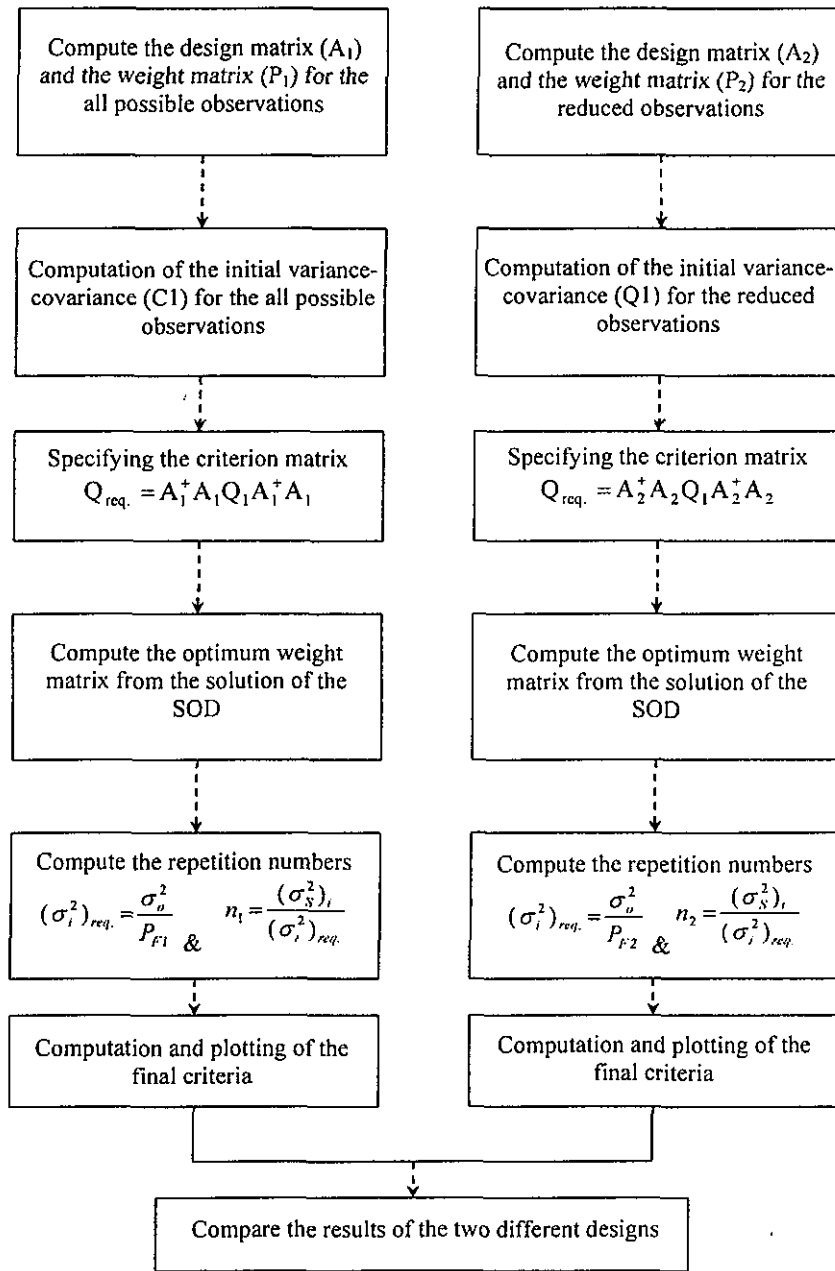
Compute the design matrix ($A_1$) and the weight matrix ($P_1$) for the all possible observations

Compute the design matrix ($A_2$) and the weight matrix ($P_2$) for the reduced observations

Computation of the initial variance-covariance (C1) for the all possible observations

Computation of the initial variance-covariance (Q1) for the reduced observations

Specifying the criterion matrix $Q_{req.} = A_1^+ A_1 Q_1 A_1^+ A_1$

Specifying the criterion matrix $Q_{req.} = A_2^+ A_2 Q_1 A_2^+ A_2$

Compute the optimum weight matrix from the solution of the SOD

Compute the optimum weight matrix from the solution of the SOD

Compute the repetition numbers $(\sigma_i^2)_{req.} = \frac{\sigma_o^2}{P_{F1}}$ & $n_1 = \frac{(\sigma_S^2)_i}{(\sigma_i^2)_{req.}}$

Compute the repetition numbers $(\sigma_i^2)_{req.} = \frac{\sigma_o^2}{P_{F2}}$ & $n_2 = \frac{(\sigma_S^2)_i}{(\sigma_i^2)_{req.}}$

Computation and plotting of the final criteria

Computation and plotting of the final criteria

Compare the results of the two different designs